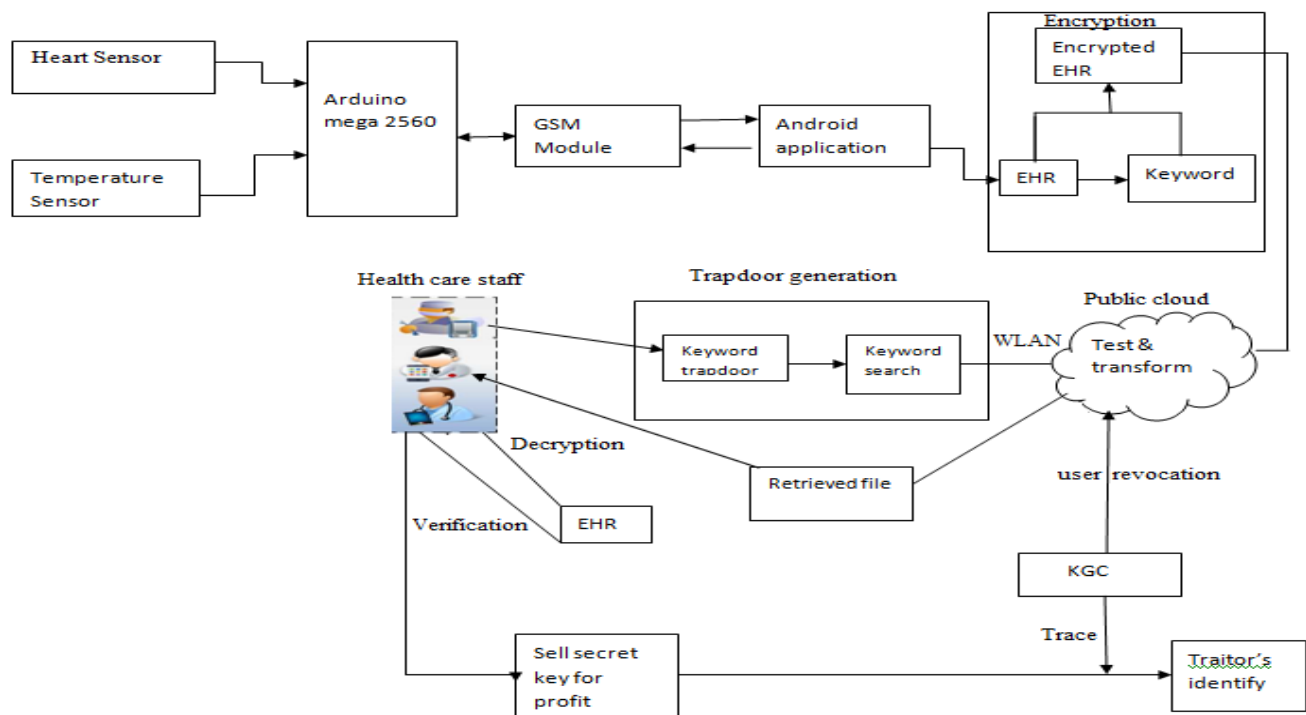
Heart Sensor

Temperature Sensor

Arduino mega 2560

GSM Module

Android application

Encryption

Encrypted EHR

EHR

Keyword

Health care staff

Trapdoor generation

Keyword trapdoor

Keyword search

WLAN

Public cloud

Test & transform

Decryption

Retrieved file

Verification

EHR

user revocation

KGC

Trace

Sell secret key for profit

Traitor's identify